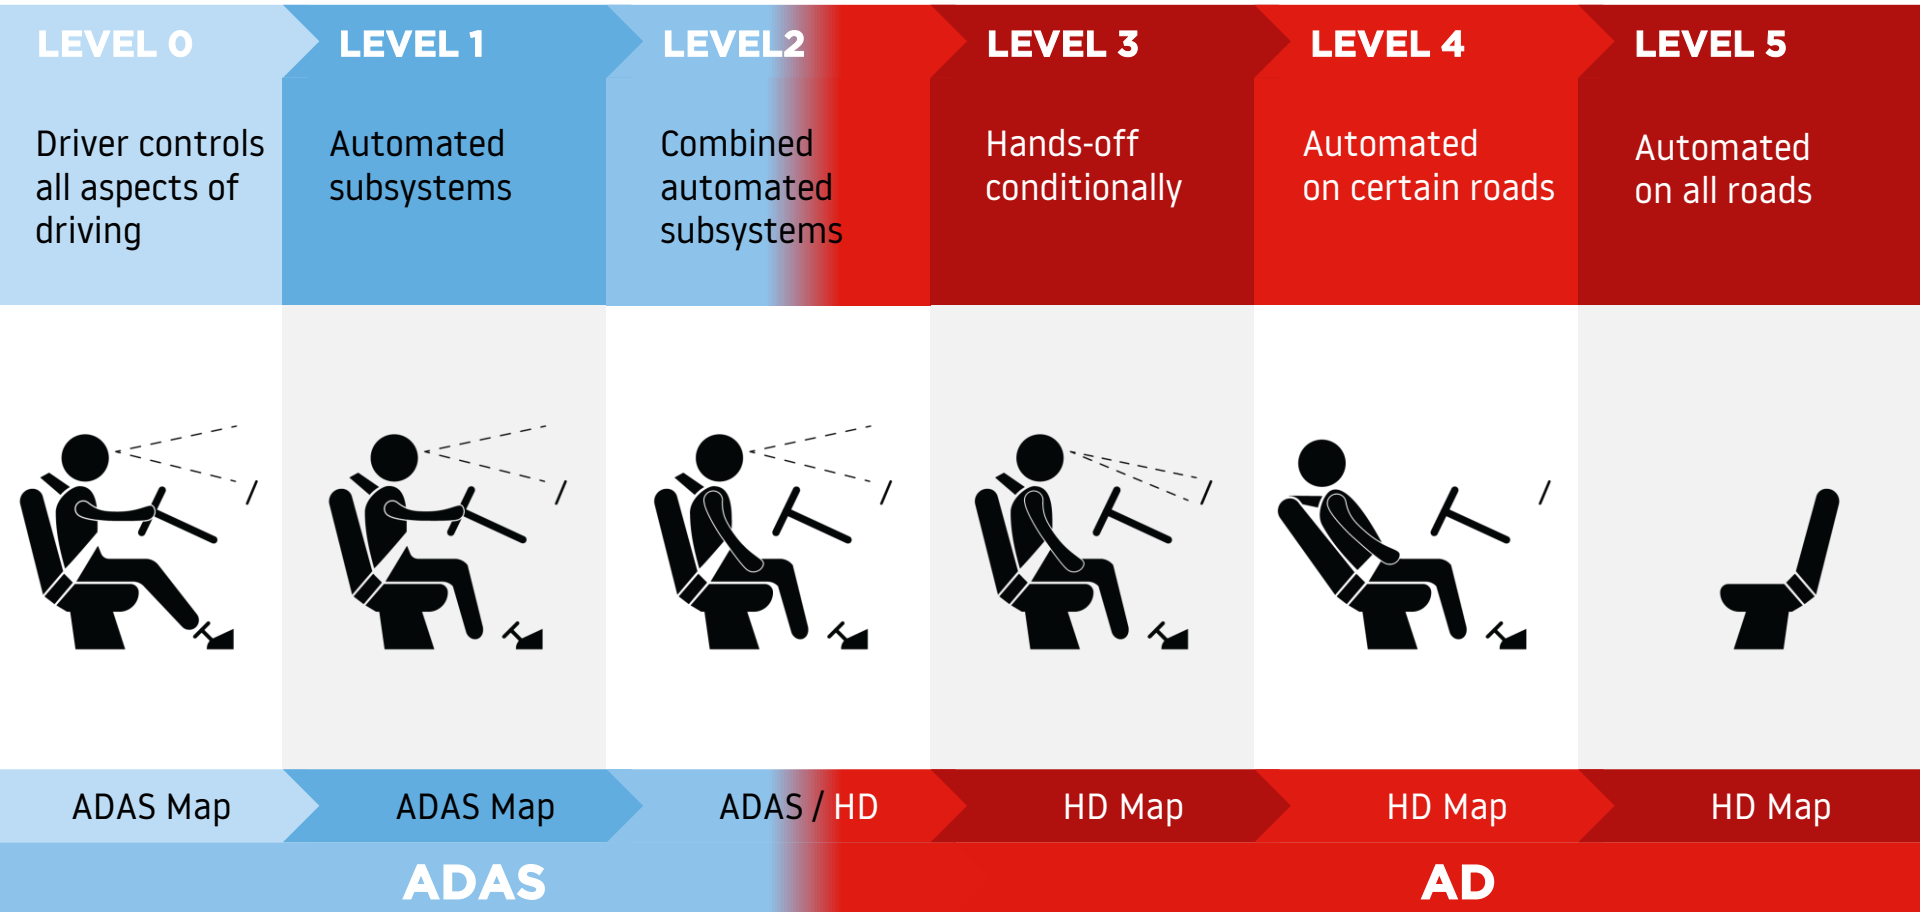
LEVEL 0

Driver controls all aspects of driving

LEVEL 1

Automated subsystems

LEVEL2

Combined automated subsystems

LEVEL 3

Hands-off conditionally

LEVEL 4

Automated on certain roads

LEVEL 5

Automated on all roads

ADAS Map

ADAS Map

ADAS / HD

HD Map

HD Map

HD Map

ADAS

AD